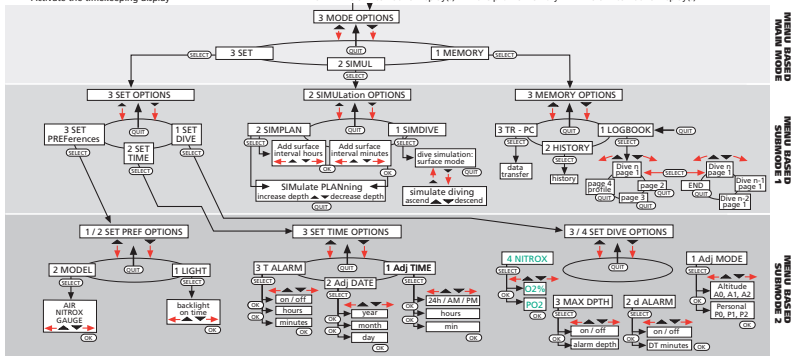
Activate the timekeeping display

3 MODE OPTIONS
SELECT
3 SET
QUIT
1 MEMORY
SELECT
2 SIMUL
SELECT

MENU BASED MAIN MODE

3 SET OPTIONS
3 SET PREFerences
QUIT
1 SET DIVE
2 SET TIME
SELECT
SELECT

2 SIMULation OPTIONS
2 SIMPLAN
QUIT
1 SIMDIVE
SELECT
Add surface interval hours
Add surface interval minutes
OK
dive simulation: surface mode
SIMulate PLANning
increase depth decrease depth
OK
simulate diving
ascend descend

3 MEMORY OPTIONS
3 TR - PC
QUIT
1 LOGBOOK
QUIT
SELECT
data transfer
2 HISTORY
SELECT
history
Dive n page 1
page 4 profile
page 2
page 3
END
Dive n page 1
Dive n-1 page 1
Dive n-2 page 1
QUIT

MENU BASED SUBMODE 1

1 / 2 SET PREF OPTIONS
2 MODEL
QUIT
1 LIGHT
SELECT
AIR NITROX GAUGE
OK
backlight on time
OK

3 SET TIME OPTIONS
3 T ALARM
QUIT
1 Adj TIME
2 Adj DATE
SELECT
on / off
hours
minutes
OK
year
month
day
OK
24h / AM / PM
hours
min
OK

3 / 4 SET DIVE OPTIONS
4 NITROX
SELECT
O2%
PO2
OK
QUIT
3 MAX DPTH
SELECT
on / off
alarm depth
OK
2 d ALARM
SELECT
on / off
DT minutes
OK
1 Adj MODE
SELECT
Altitude A0, A1, A2
Personal P0, P1, P2
OK

MENU BASED SUBMODE 2